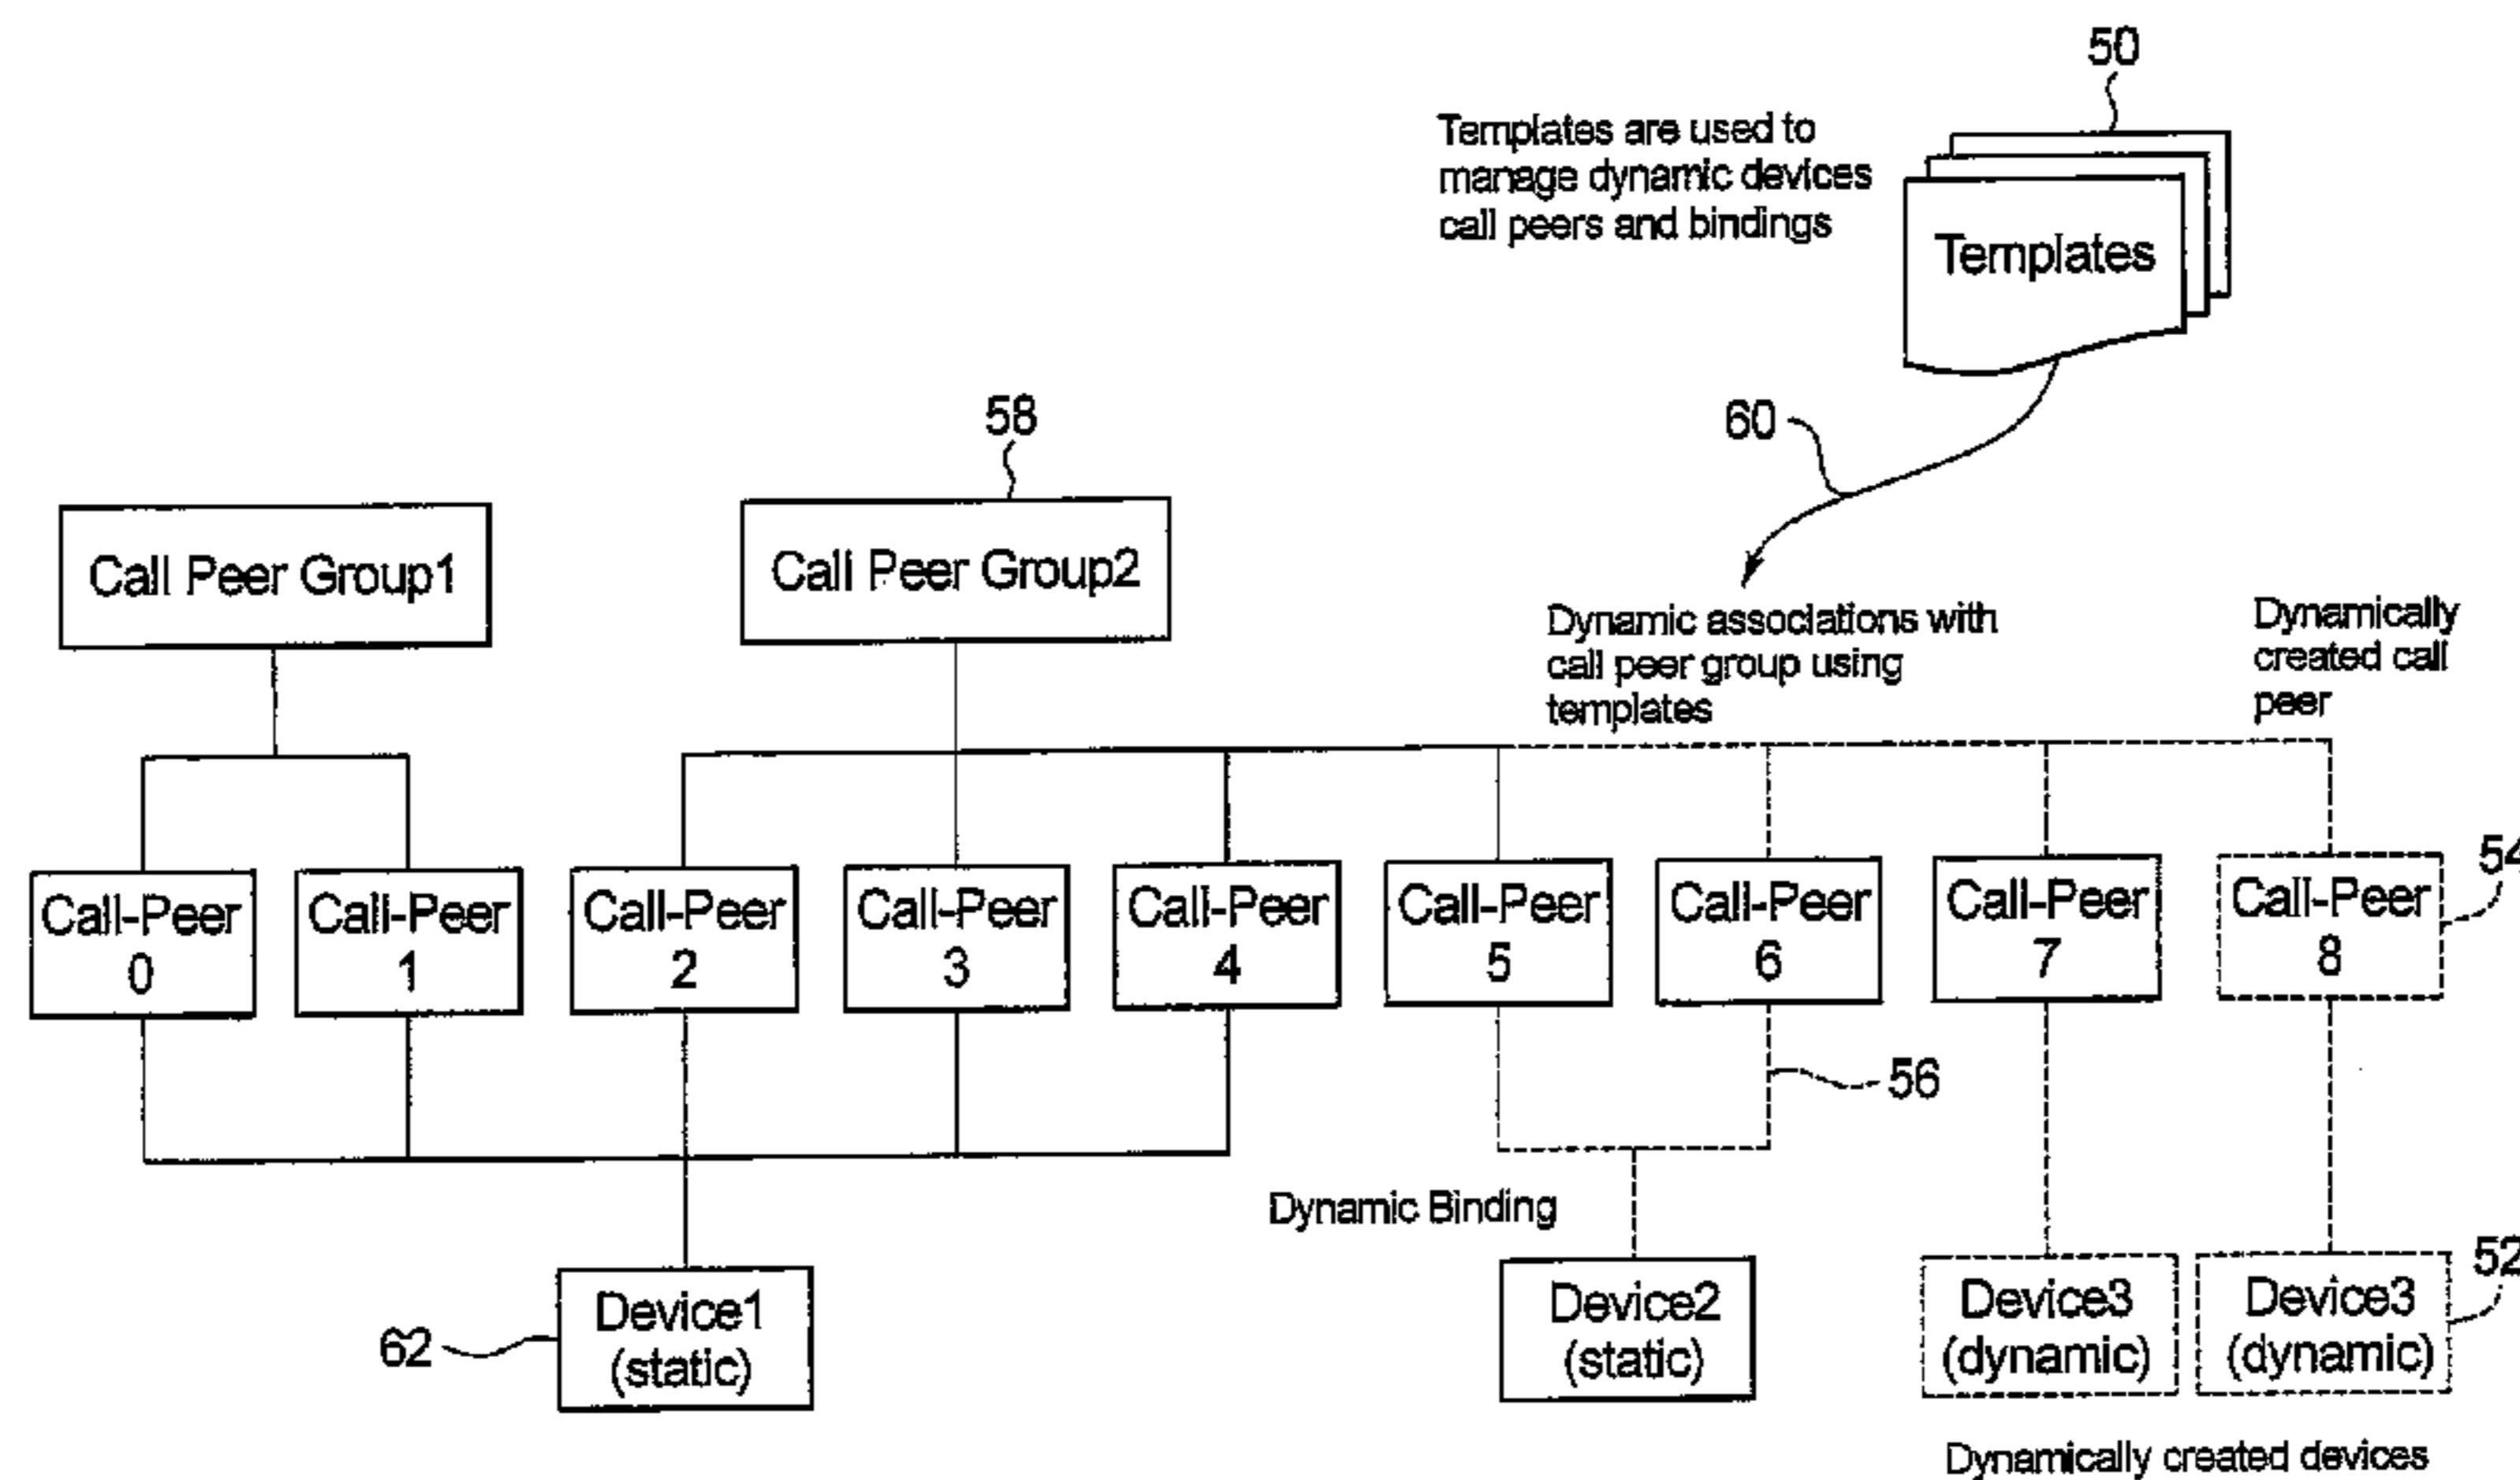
50

Templates are used to manage dynamic devices call peers and bindings

Templates

58

60

Call Peer Group1

Call Peer Group2

Dynamic associations with call peer group using templates

Dynamically created call peer

Call-Peer 0

Call-Peer 1

Call-Peer 2

Call-Peer 3

Call-Peer 4

Call-Peer 5

Call-Peer 6

Call-Peer 7

Call-Peer 8

54

56

Dynamic Binding

62

Device1 (static)

Device2 (static)

Device3 (dynamic)

Device3 (dynamic)

52

Dynamically created devices